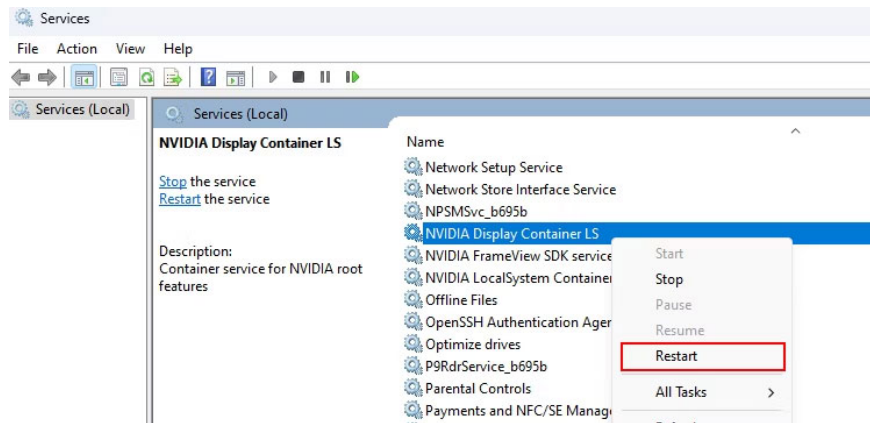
Services

File Action View Help

Services (Local)

Services (Local)

NVIDIA Display Container LS

Stop the service
Restart the service

Description:
Container service for NVIDIA root features

Name

Network Setup Service
Network Store Interface Service
NPSMSvc_b695b
NVIDIA Display Container LS
NVIDIA FrameView SDK service
NVIDIA LocalSystem Container
Offline Files
OpenSSH Authentication Ager
Optimize drives
P9RdrService_b695b
Parental Controls
Payments and NFC/SE Manag

Start
Stop
Pause
Resume
Restart
All Tasks >
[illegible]